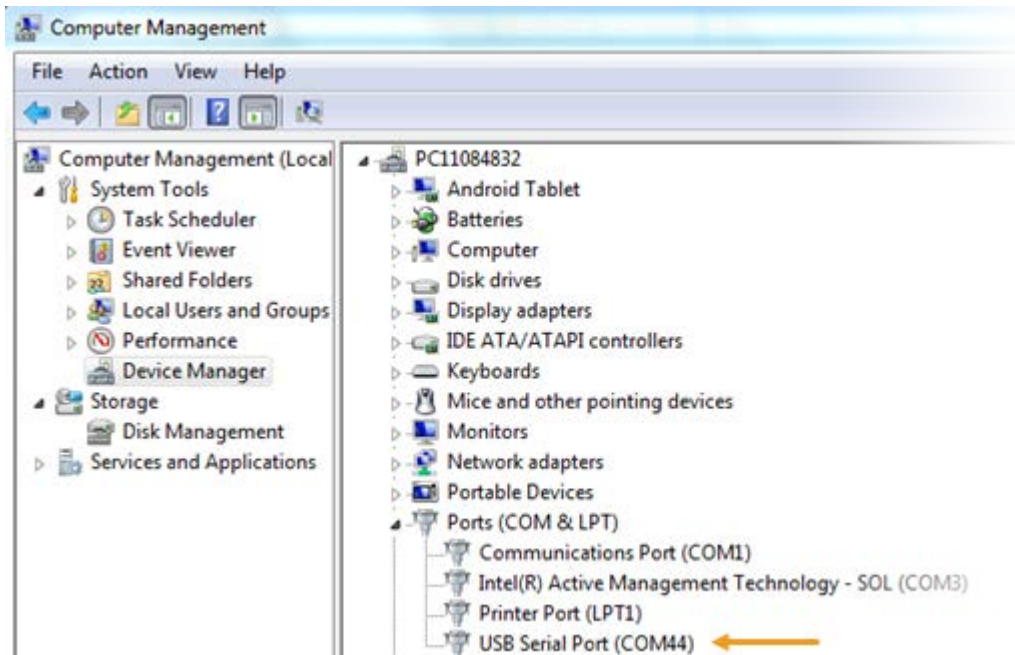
Computer Management

File Action View Help

Computer Management (Local
System Tools
Task Scheduler
Event Viewer
Shared Folders
Local Users and Groups
Performance
Device Manager
Storage
Disk Management
Services and Applications

PC11084832
Android Tablet
Batteries
Computer
Disk drives
Display adapters
IDE ATA/ATAPI controllers
Keyboards
Mice and other pointing devices
Monitors
Network adapters
Portable Devices
Ports (COM & LPT)
Communications Port (COM1)
Intel(R) Active Management Technology - SOL (COM3)
Printer Port (LPT1)
USB Serial Port (COM44)